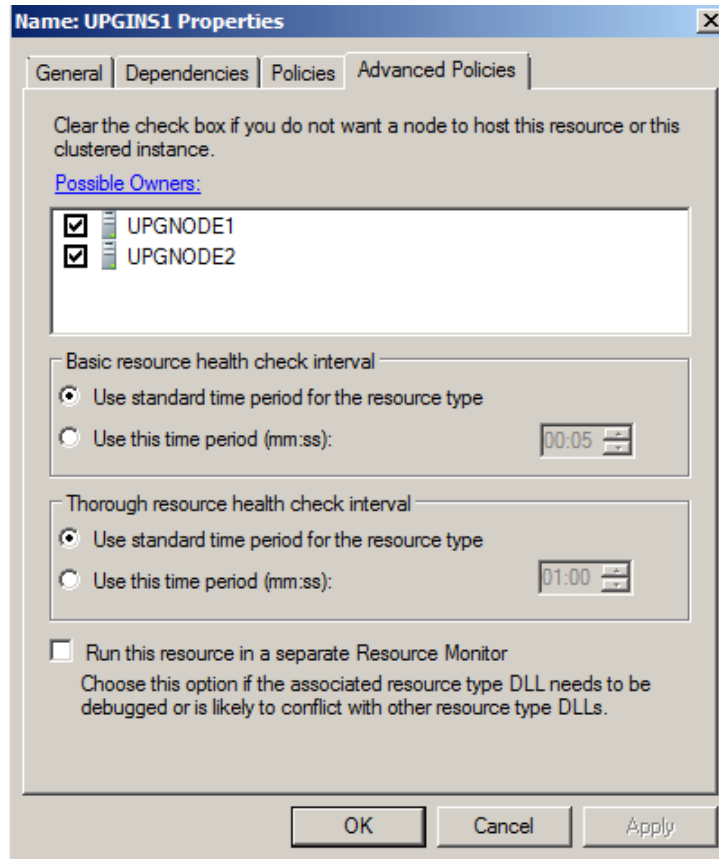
Name: UPGINS1 Properties

X

General | Dependencies | Policies | Advanced Policies

Clear the check box if you do not want a node to host this resource or this clustered instance.

Possible Owners:

UPGNODE1
UPGNODE2

Basic resource health check interval

Use standard time period for the resource type

Use this time period (mm:ss): 00:05

Thorough resource health check interval

Use standard time period for the resource type

Use this time period (mm:ss): 01:00

Run this resource in a separate Resource Monitor

Choose this option if the associated resource type DLL needs to be debugged or is likely to conflict with other resource type DLLs.

OK | Cancel | Apply